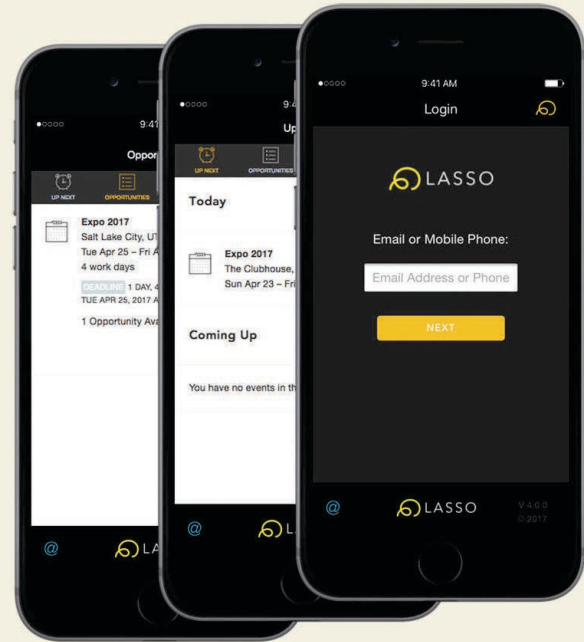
9:41
Oppor
UP NEXT
OPPORTUNITIES
Expo 2017
Salt Lake City, UT
Tue Apr 25 – Fri A
4 work days
DEADLINE 1 DAY, 4
TUE APR 25, 2017 A
1 Opportunity Ava
@
LA

9:4
Up
UP NEXT
OPPORTUNITIES
Today
Expo 2017
The Clubhouse,
Sun Apr 23 – Fri
Coming Up
You have no events in th
@
L

9:41 AM
Login
LASSO
Email or Mobile Phone:
Email Address or Phone
NEXT
@
LASSO
V 4.0.0
© 2017